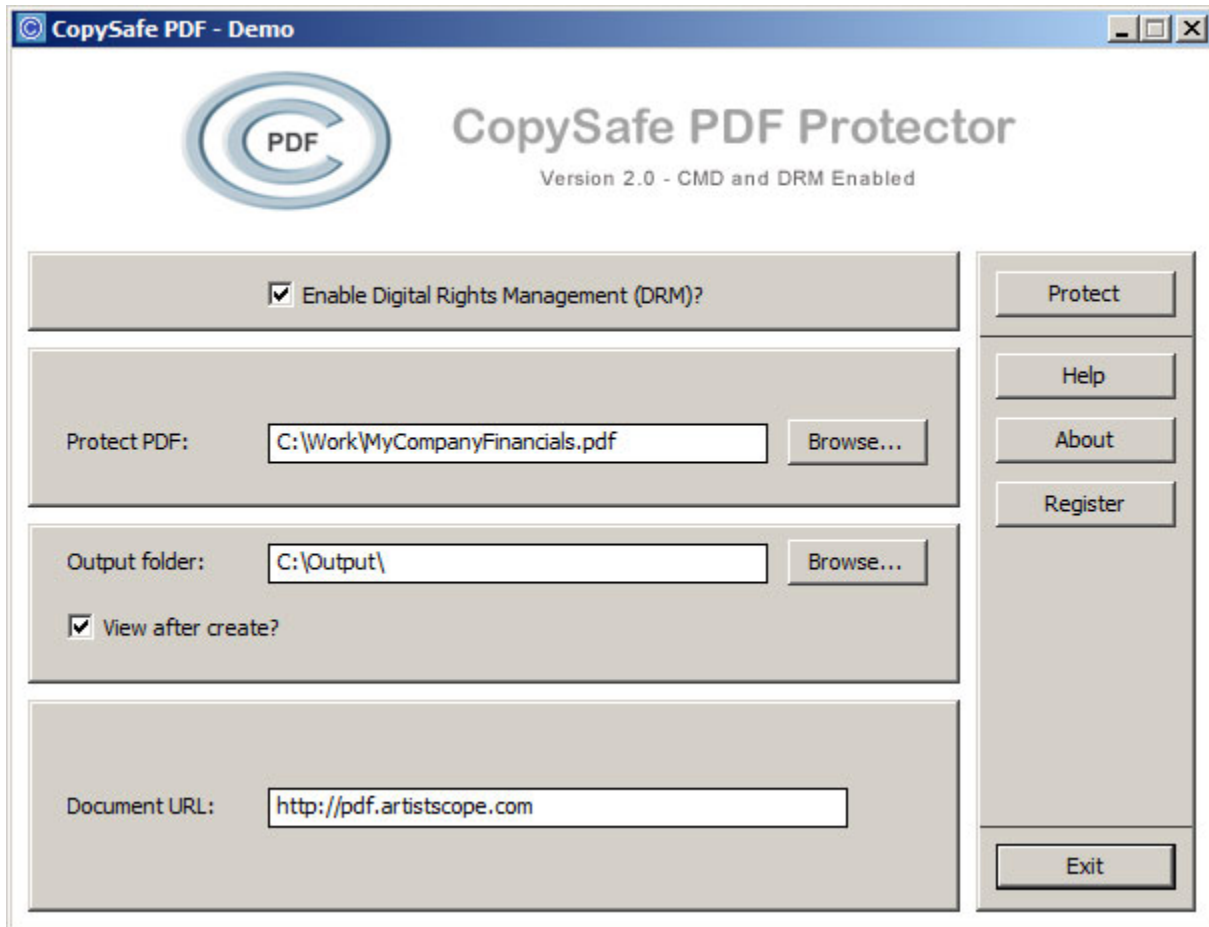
CopySafe PDF - Demo

PDF

CopySafe PDF Protector

Version 2.0 - CMD and DRM Enabled

Enable Digital Rights Management (DRM)?

Protect

Help

About

Register

Protect PDF: C:\Work\MyCompanyFinancials.pdf Browse...

Output folder: C:\Output\ Browse...

View after create?

Document URL: http://pdf.artistscope.com

Exit